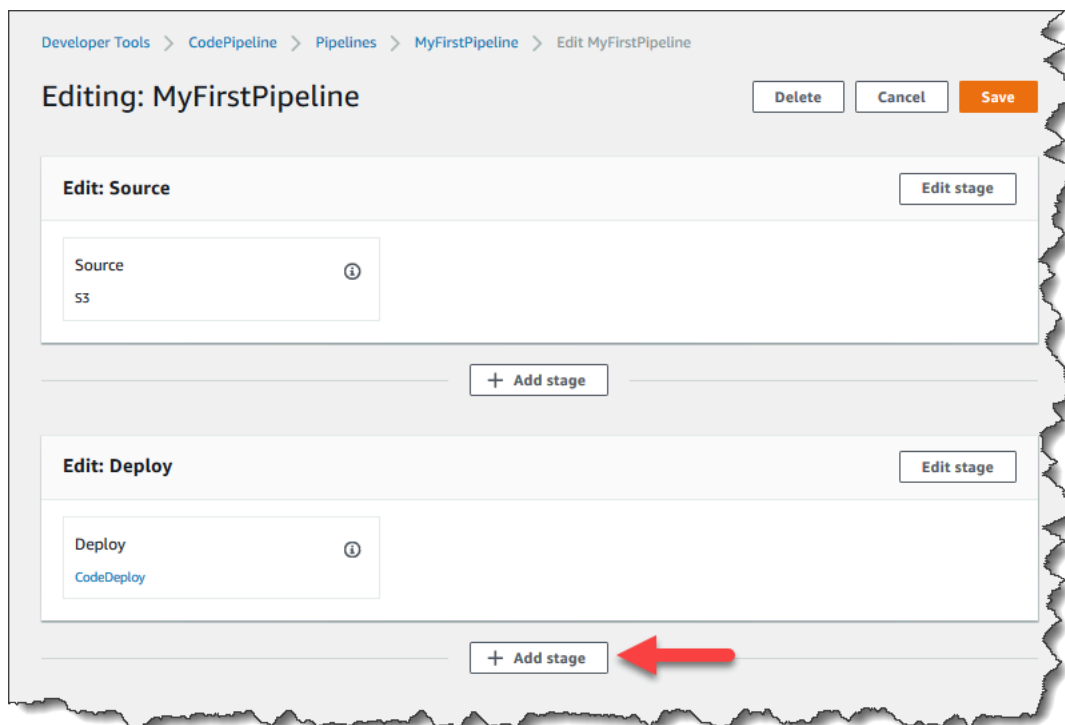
Developer Tools > CodePipeline > Pipelines > MyFirstPipeline > Edit MyFirstPipeline

Editing: MyFirstPipeline

Delete Cancel Save

Edit: Source

Edit stage

Source

S3

+ Add stage

Edit: Deploy

Edit stage

Deploy

CodeDeploy

+ Add stage